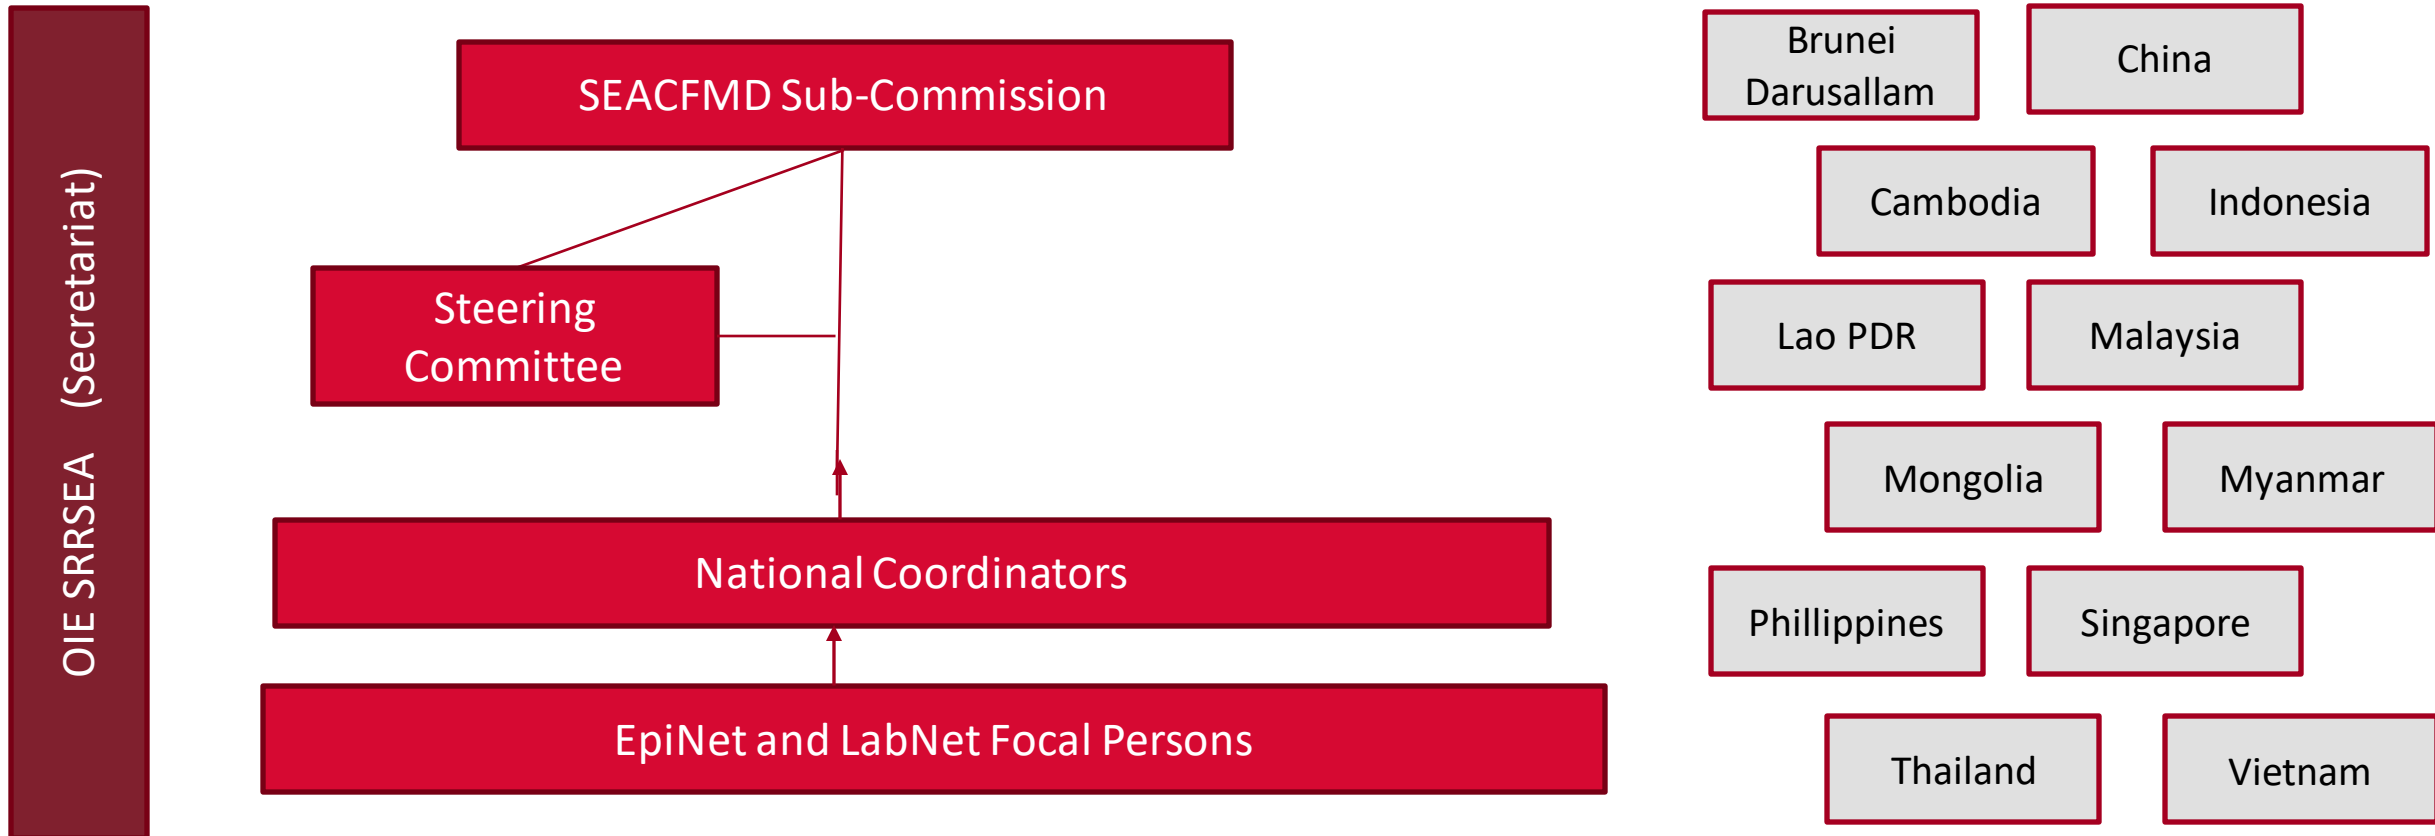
OIE SRRSEA (Secretariat)

SEACFMD Sub-Commission

Steering Committee

National Coordinators

EpiNet and LabNet Focal Persons

Brunei Darusallam

China

Cambodia

Indonesia

Lao PDR

Malaysia

Mongolia

Myanmar

Phillippines

Singapore

Thailand

Vietnam